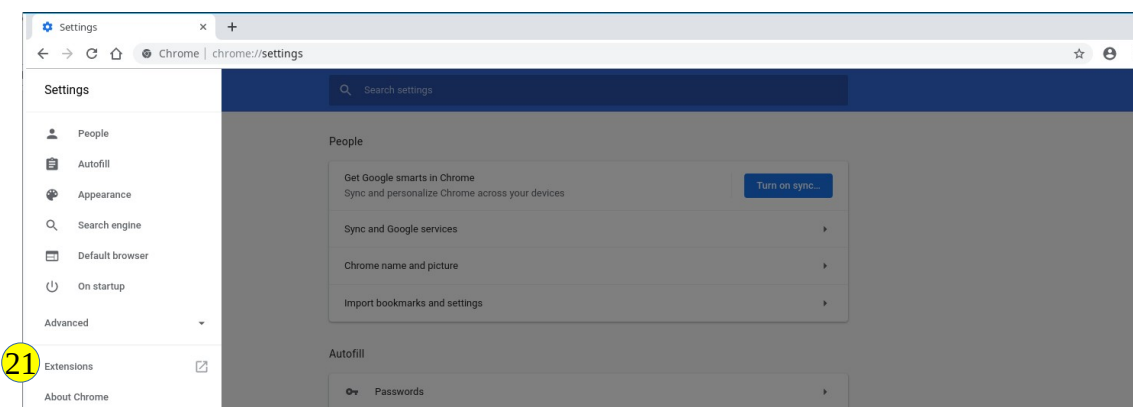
Settings ×
+
Chrome | chrome://settings

Settings

People
Autofill
Appearance
Search engine
Default browser
On startup

Advanced

21 Extensions

About Chrome

Search settings

People

Get Google smarts in Chrome
Sync and personalize Chrome across your devices

Turn on sync...

Sync and Google services

Chrome name and picture

Import bookmarks and settings

Autofill

Passwords